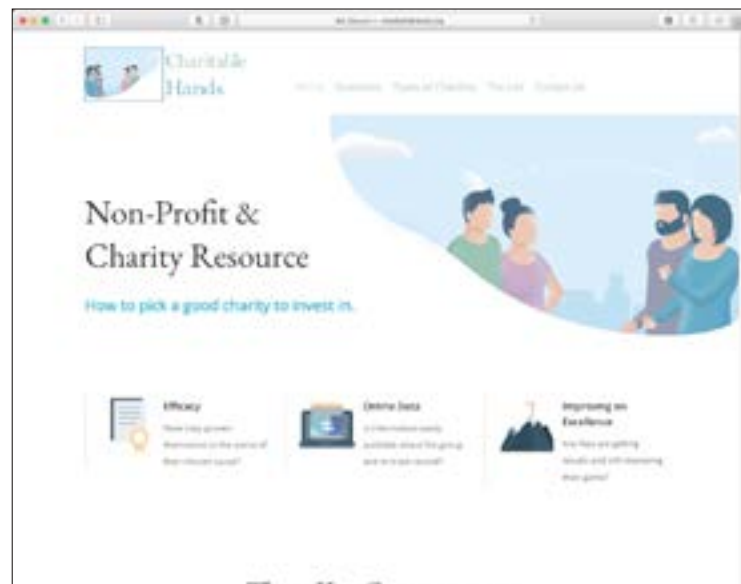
Charitable Hands

Home Questions Types of Charities The List Contact Us

Non-Profit & Charity Resource

How to pick a good charity to invest in.

Efficacy

Have they proven themselves in the world of their chosen cause?

Online Data

Is information easily available about the group and its past record?

Improving on Excellence

Are they getting results and still improving their game?